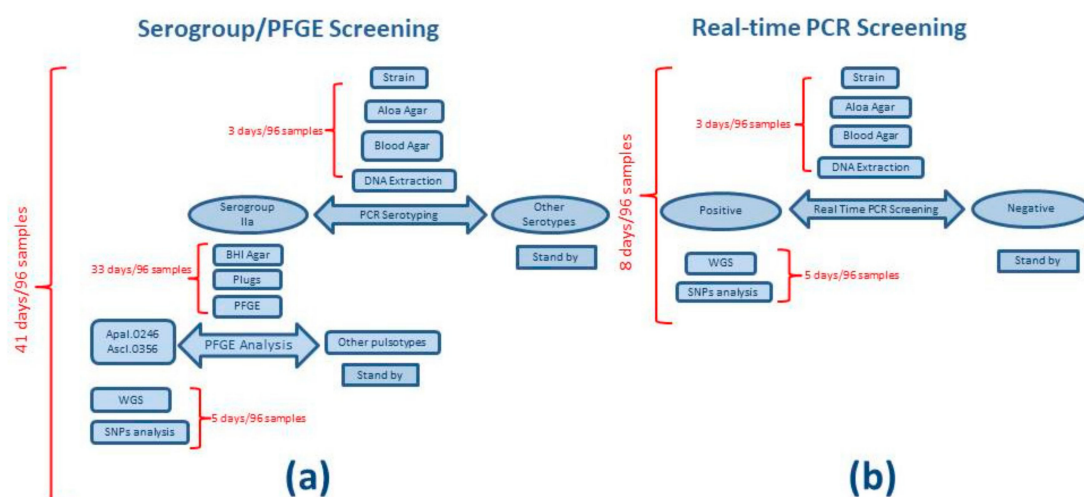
Serogroup/PFGE Screening

41 days/96 samples

Strain

Aloa Agar

3 days/96 samples

Blood Agar

DNA Extraction

Serogroup IIa

PCR Serotyping

Other Serotypes

Stand by

BHI Agar

33 days/96 samples

Plugs

PFGE

ApaI.0246
AscI.0356

PFGE Analysis

Other pulsotypes

Stand by

WGS

5 days/96 samples

SNPs analysis

(a)

Real-time PCR Screening

8 days/96 samples

Strain

Aloa Agar

3 days/96 samples

Blood Agar

DNA Extraction

Positive

Real Time PCR Screening

Negative

WGS

5 days/96 samples

SNPs analysis

Stand by

(b)